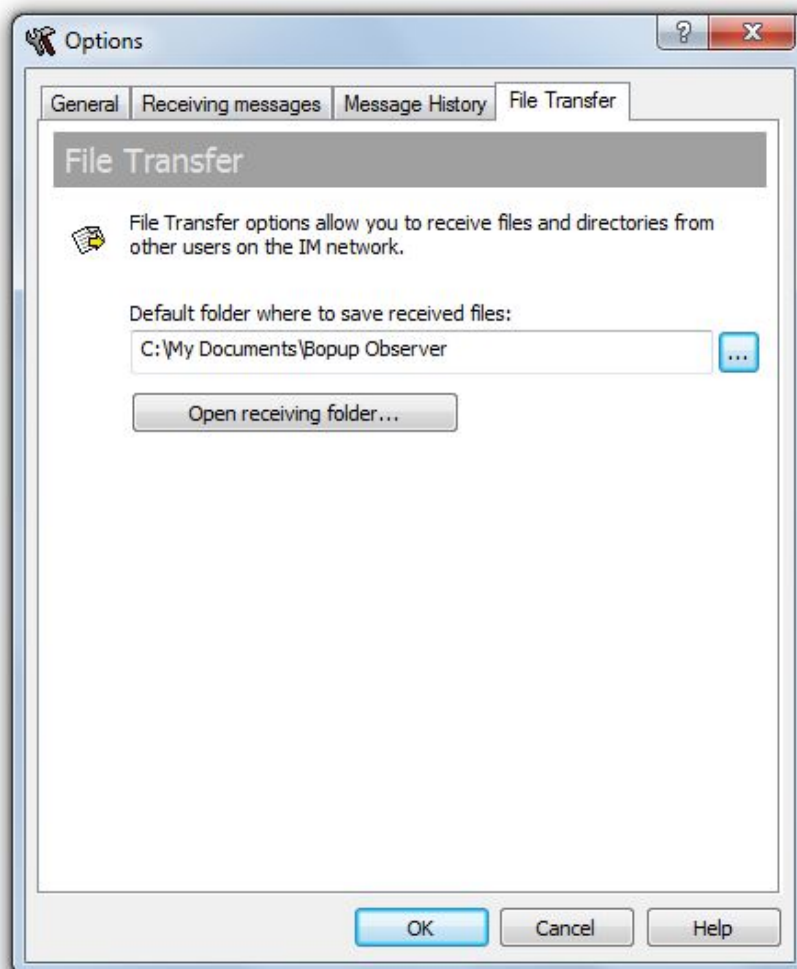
Options

?

General | Receiving messages | Message History | File Transfer

File Transfer

File Transfer options allow you to receive files and directories from other users on the IM network.

Default folder where to save received files:

C:\My Documents\Bopup Observer

...

Open receiving folder...

OK

Cancel

Help